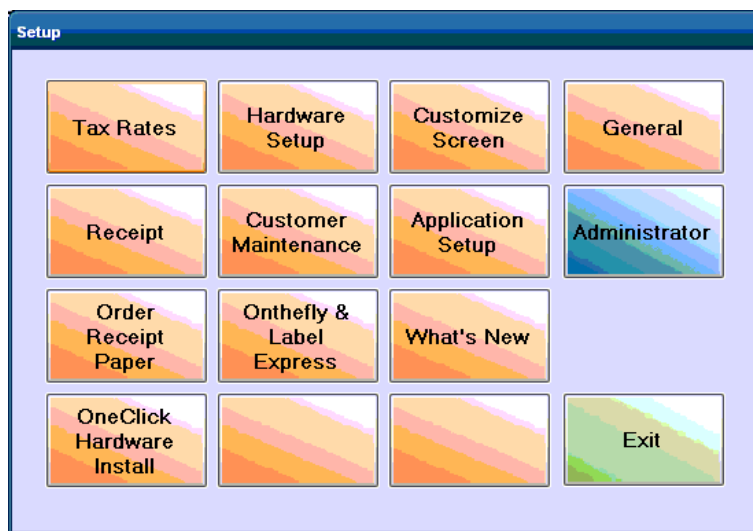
Setup

Tax Rates

Hardware Setup

Customize Screen

General

Receipt

Customer Maintenance

Application Setup

Administrator

Order Receipt Paper

Onthefly & Label Express

What's New

OneClick Hardware Install

Exit